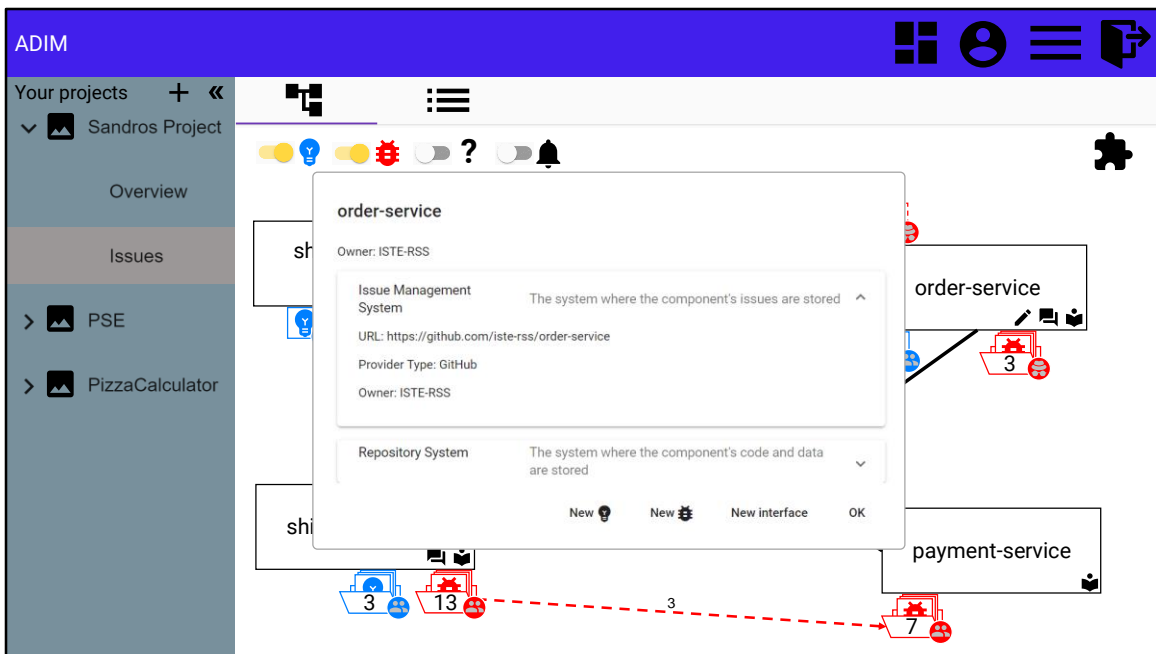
ADIM

Your projects

Sandros Project

Overview

Issues

PSE

PizzaCalculator

?

order-service

Owner: ISTE-RSS

Issue Management System

The system where the component's issues are stored

URL: https://github.com/iste-rss/order-service

Provider Type: GitHub

Owner: ISTE-RSS

Repository System

The system where the component's code and data are stored

New

New

New interface

OK

sh

order-service

3

shi

payment-service

3

13

3

7